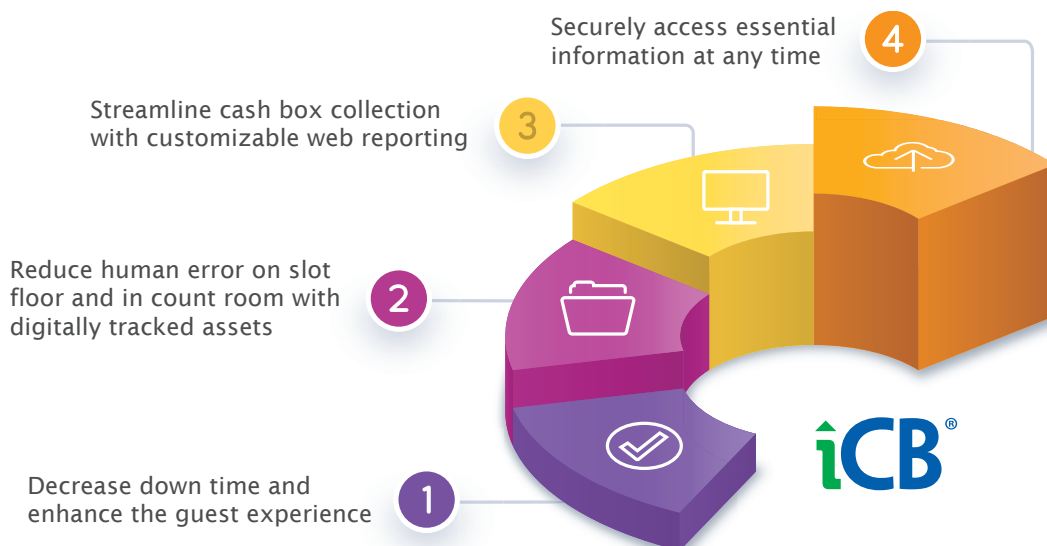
Securely access essential information at any time

4

Streamline cash box collection with customizable web reporting

3

Reduce human error on slot floor and in count room with digitally tracked assets

2

iCB®

Decrease down time and enhance the guest experience

1